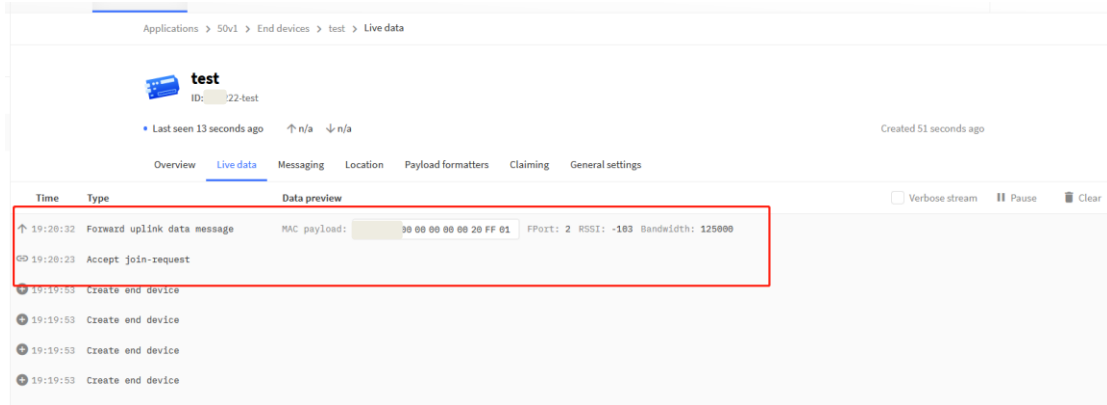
Applications > 50v1 > End devices > test > Live data

test
ID: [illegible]22-test

• Last seen 13 seconds ago ↑ n/a ↓ n/a

Created 51 seconds ago

Overview Live data Messaging Location Payload formatters Claiming General settings

Time Type Data preview Verbose stream Pause Clear

19:20:32 Forward uplink data message MAC payload: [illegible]00 00 00 00 00 20 FF 01 FPort: 2 RSSI: -103 Bandwidth: 125000

19:20:23 Accept join-request

19:19:53 Create end device

19:19:53 Create end device

19:19:53 Create end device

19:19:53 Create end device